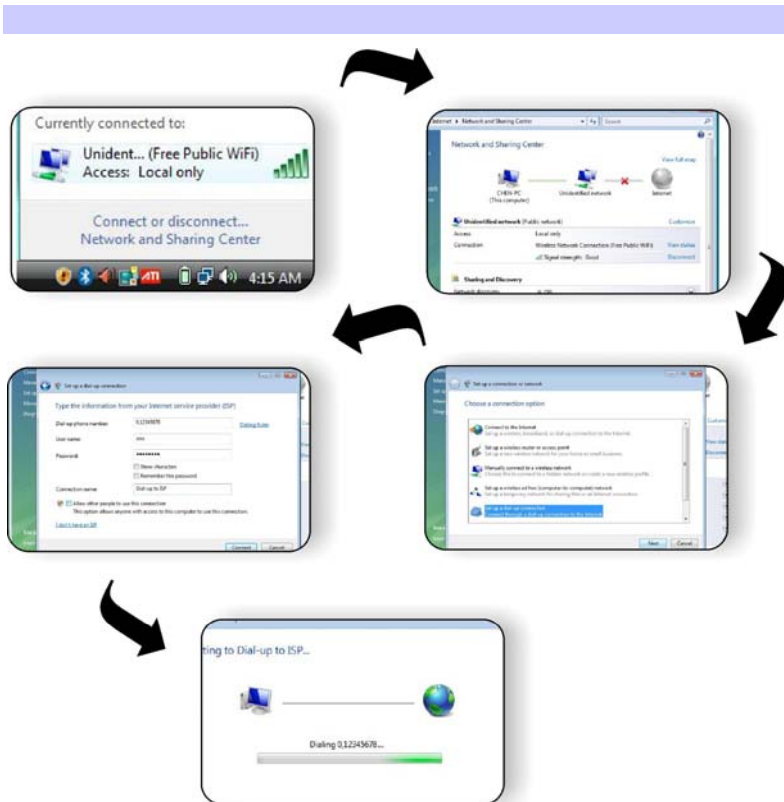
Currently connected to:

Unident... (Free Public WiFi)
Access: Local only

Connect or disconnect...
Network and Sharing Center

4:15 AM

Internet ▸ Network and Sharing Center

Network and Sharing Center

View full map

CHEN-PC (This computer)

Unidentified network

Internet

Unidentified network (Public network)

Customize

Access

Local only

Connection

Wireless Network Connection (Free Public WiFi)

View status

Signal strength: Good

Disconnect

Sharing and Discovery

Set up a connection or network

Choose a connection option

Connect to the Internet

Set up a wireless router or access point

Manually connect to a wireless network

Set up a wireless ad hoc (computer-to-computer) network

Set up a dial-up connection

Next

Cancel

Set up a dial-up connection

Type the information from your Internet service provider (ISP)

Dial-up phone number

0,12345678

Dialing Rules

User name

Password

Show characters

Remember this password

Connection name

Dial-up to ISP

Allow other people to use this connection

This option allows anyone with access to this computer to use this connection.

I don't have an ISP

Connect

Cancel

ting to Dial-up to ISP...

Dialing 0,12345678...